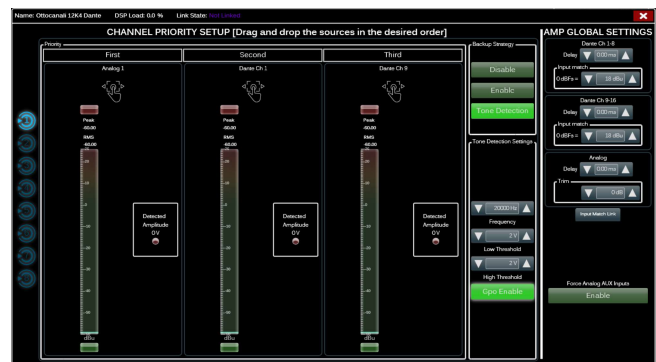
Name: Ottocanali 12K4 Dante DSP Load: 0.0 % Link State: Not Linked

CHANNEL PRIORITY SETUP [Drag and drop the sources in the desired order]

Priority

First

Analog 1

Peak -60.00 RMS -60.00

Detected Amplitude 0V

dBu

Second

Dante Ch 1

Peak -60.00 RMS -60.00

Detected Amplitude 0V

dBu

Third

Dante Ch 9

Peak -60.00 RMS -60.00

Detected Amplitude 0V

dBu

Backup Strategy

Disable

Enable

Tone Detection

Tone Detection Settings

20000 Hz

Frequency

2 V

Low Threshold

2 V

High Threshold

Gpo Enable

AMP GLOBAL SETTINGS

Dante Ch 1-8

Delay 0.00 ms

Input match

0 dBFs = 18 dBu

Dante Ch 9-16

Delay 0.00 ms

Input match

0 dBFs = 18 dBu

Analog

Delay 0.00 ms

Trim

0 dB

Input Match Link

Force Analog AUX Inputs

Enable